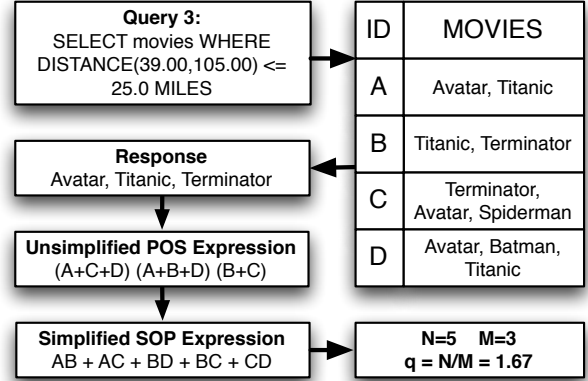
Query 3:
SELECT movies WHERE DISTANCE(39.00,105.00) <= 25.0 MILES

| ID | MOVIES |
|---|---|
| A | Avatar, Titanic |
| B | Titanic, Terminator |
| C | Terminator, Avatar, Spiderman |
| D | Avatar, Batman, Titanic |

Response
Avatar, Titanic, Terminator

Unsimplified POS Expression
(A+C+D) (A+B+D) (B+C)

Simplified SOP Expression
AB + AC + BD + BC + CD

N=5 M=3
q = N/M = 1.67